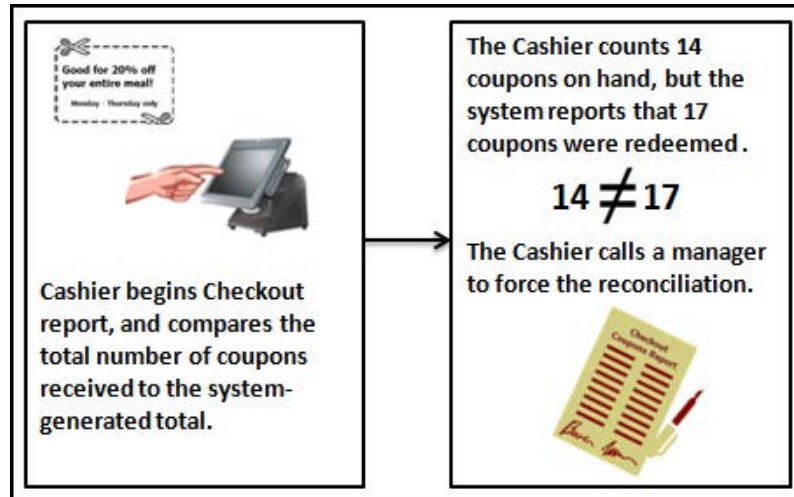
Good for 20% off your entire meal!

Monday - Thursday only

Cashier begins Checkout report, and compares the total number of coupons received to the system-generated total.

The Cashier counts 14 coupons on hand, but the system reports that 17 coupons were redeemed.

$14 \neq 17$

The Cashier calls a manager to force the reconciliation.

Checkout Coupon Report